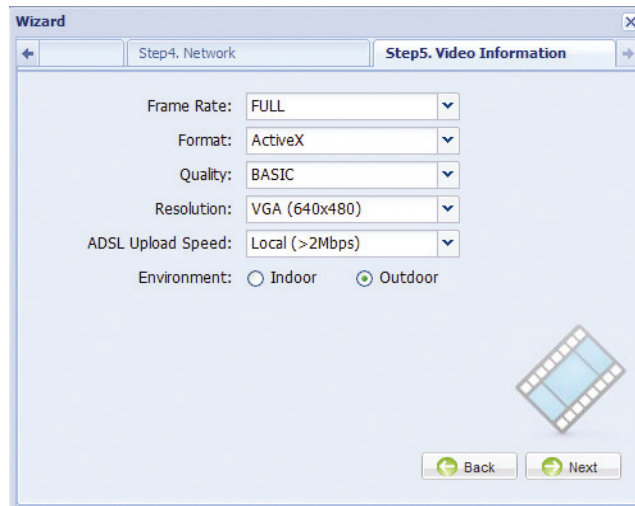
Wizard

Step4. Network

Step5. Video Information

Frame Rate: FULL

Format: ActiveX

Quality: BASIC

Resolution: VGA (640x480)

ADSL Upload Speed: Local (>2Mbps)

Environment: Indoor Outdoor

Back

Next